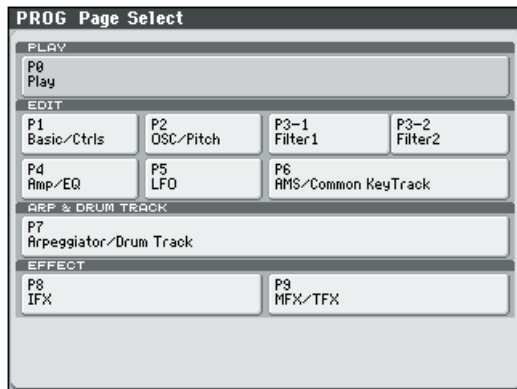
PROG Page Select

PLAY

P0
Play

EDIT

P1
Basic/Ctrls

P2
OSC/Pitch

P3–1
Filter1

P3–2
Filter2

P4
Amp/EQ

P5
LFO

P6
AMS/Common KeyTrack

ARP & DRUM TRACK

P7
Arpeggiator/Drum Track

EFFECT

P8
IFX

P9
MFX/TFX